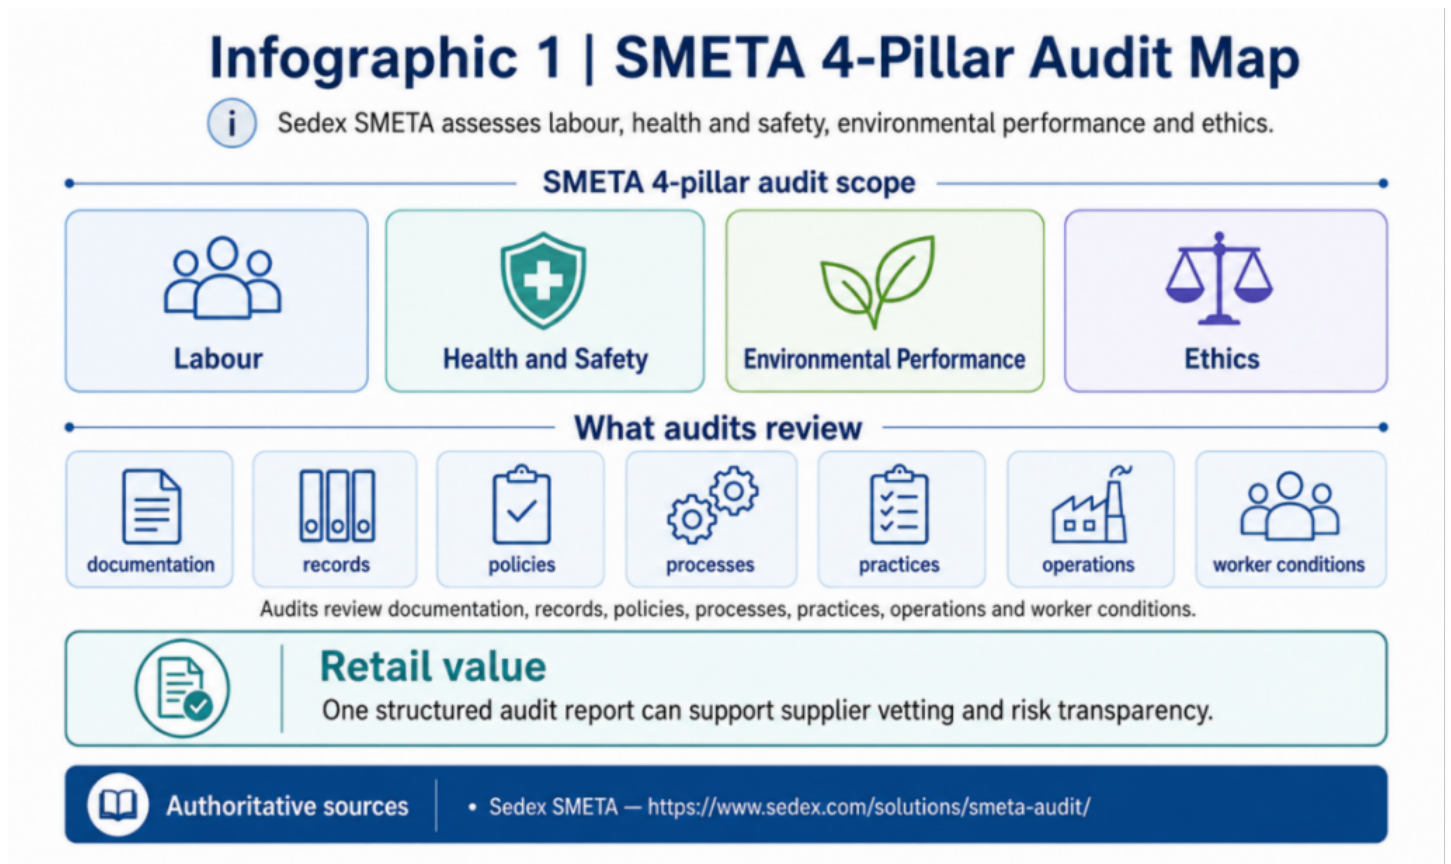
Infographic 1 | SMETA 4-Pillar Audit Map

Sedex SMETA assesses labour, health and safety, environmental performance and ethics.

SMETA 4-pillar audit scope

Labour

Health and Safety

Environmental Performance

Ethics

What audits review

documentation

records

policies

processes

practices

operations

worker conditions

Audits review documentation, records, policies, processes, practices, operations and worker conditions.

Retail value

One structured audit report can support supplier vetting and risk transparency.

Authoritative sources

• Sedex SMETA — https://www.sedex.com/solutions/smeta-audit/